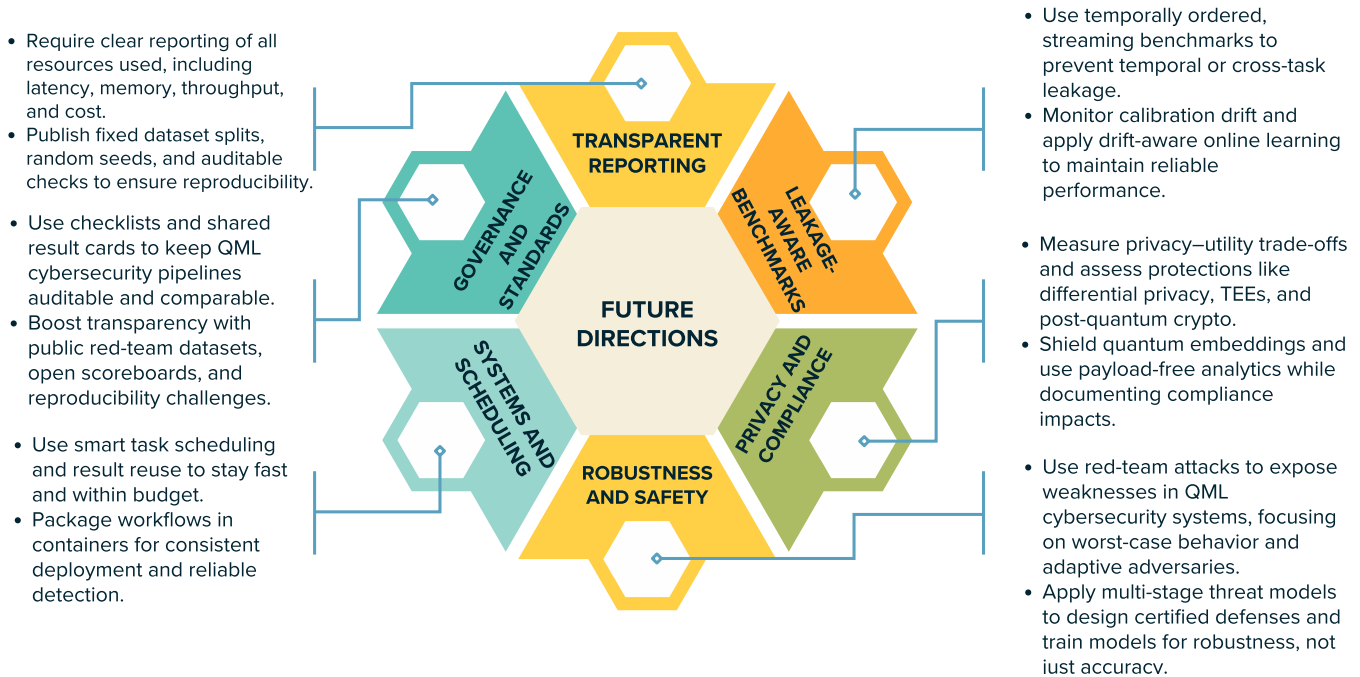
- Require clear reporting of all resources used, including latency, memory, throughput, and cost.
- Publish fixed dataset splits, random seeds, and auditable checks to ensure reproducibility.

- Use checklists and shared result cards to keep QML cybersecurity pipelines auditable and comparable.
- Boost transparency with public red-team datasets, open scoreboards, and reproducibility challenges.

- Use smart task scheduling and result reuse to stay fast and within budget.
- Package workflows in containers for consistent deployment and reliable detection.

TRANSPARENT REPORTING

GOVERNANCE AND STANDARDS

LEAKAGE-AWARE BENCHMARKS

FUTURE DIRECTIONS

SYSTEMS AND SCHEDULING

PRIVACY AND COMPLIANCE

ROBUSTNESS AND SAFETY

- Use temporally ordered, streaming benchmarks to prevent temporal or cross-task leakage.
- Monitor calibration drift and apply drift-aware online learning to maintain reliable performance.

- Measure privacy–utility trade-offs and assess protections like differential privacy, TEEs, and post-quantum crypto.
- Shield quantum embeddings and use payload-free analytics while documenting compliance impacts.

- Use red-team attacks to expose weaknesses in QML cybersecurity systems, focusing on worst-case behavior and adaptive adversaries.
- Apply multi-stage threat models to design certified defenses and train models for robustness, not just accuracy.